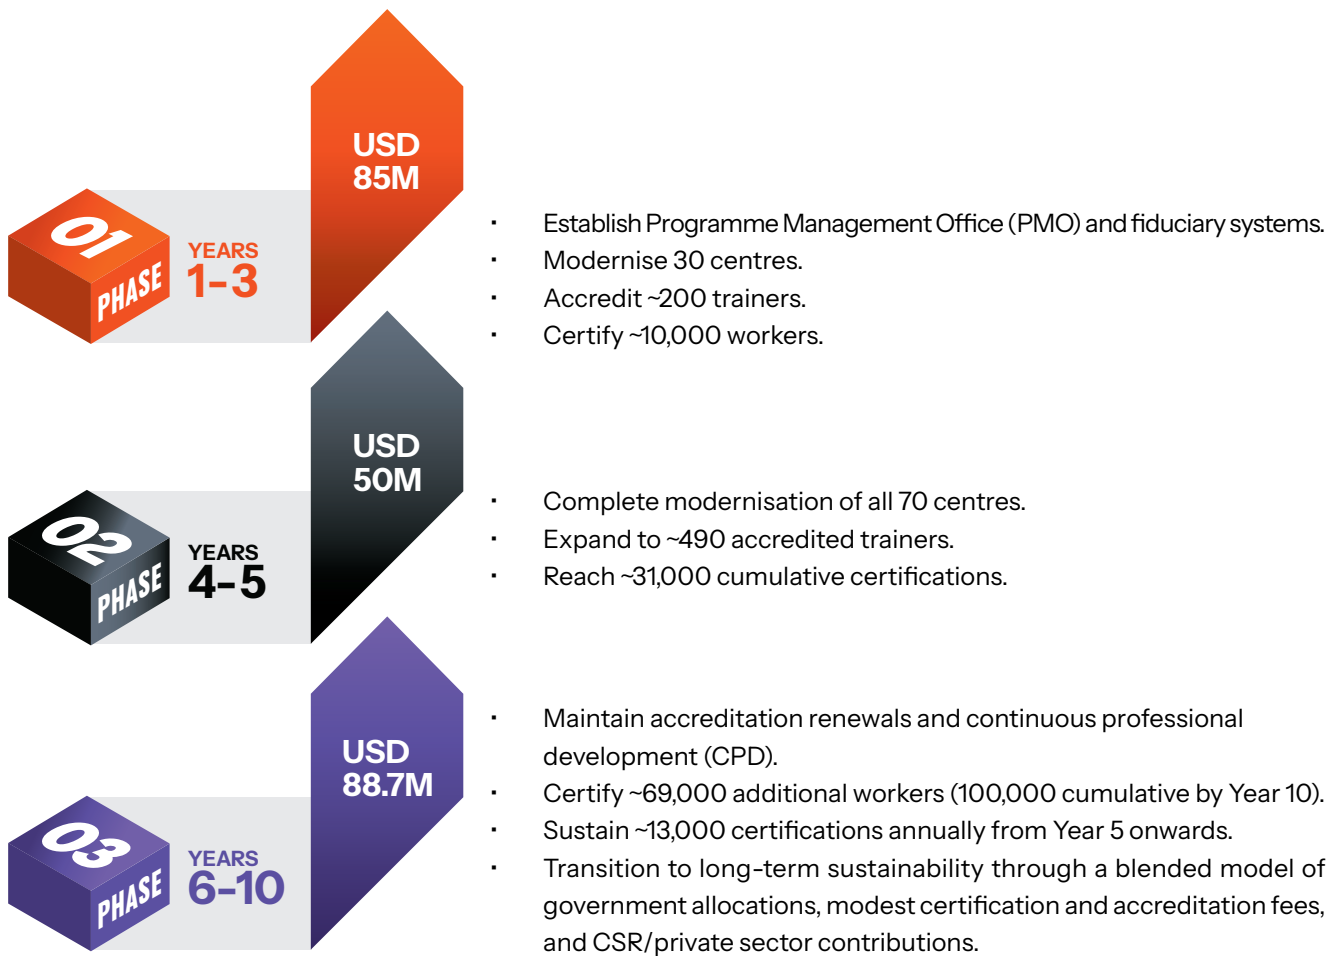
USD
85M

01
PHASE

YEARS
1-3

• Establish Programme Management Office (PMO) and fiduciary systems.
• Modernise 30 centres.
• Accredit ~200 trainers.
• Certify ~10,000 workers.

USD
50M

02
PHASE

YEARS
4-5

• Complete modernisation of all 70 centres.
• Expand to ~490 accredited trainers.
• Reach ~31,000 cumulative certifications.

USD
88.7M

03
PHASE

YEARS
6-10

• Maintain accreditation renewals and continuous professional development (CPD).
• Certify ~69,000 additional workers (100,000 cumulative by Year 10).
• Sustain ~13,000 certifications annually from Year 5 onwards.
• Transition to long-term sustainability through a blended model of government allocations, modest certification and accreditation fees, and CSR/private sector contributions.